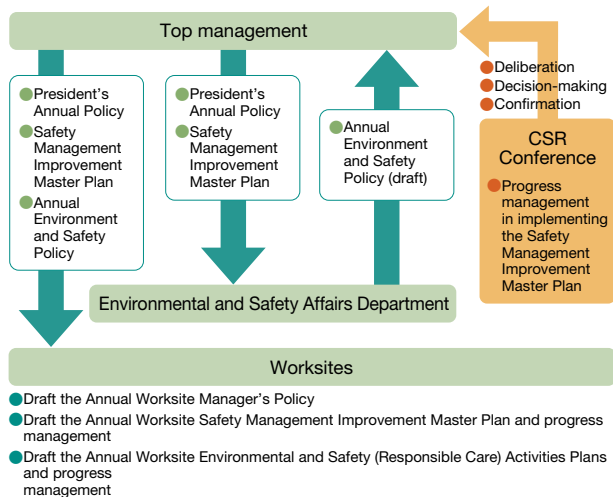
Top management

Deliberation
Decision-making
Confirmation

President's Annual Policy
Safety Management Improvement Master Plan
Annual Environment and Safety Policy

President's Annual Policy
Safety Management Improvement Master Plan

Annual Environment and Safety Policy (draft)

CSR Conference

Progress management in implementing the Safety Management Improvement Master Plan

Environmental and Safety Affairs Department

Worksites

Draft the Annual Worksite Manager's Policy
Draft the Annual Worksite Safety Management Improvement Master Plan and progress management
Draft the Annual Worksite Environmental and Safety (Responsible Care) Activities Plans and progress management